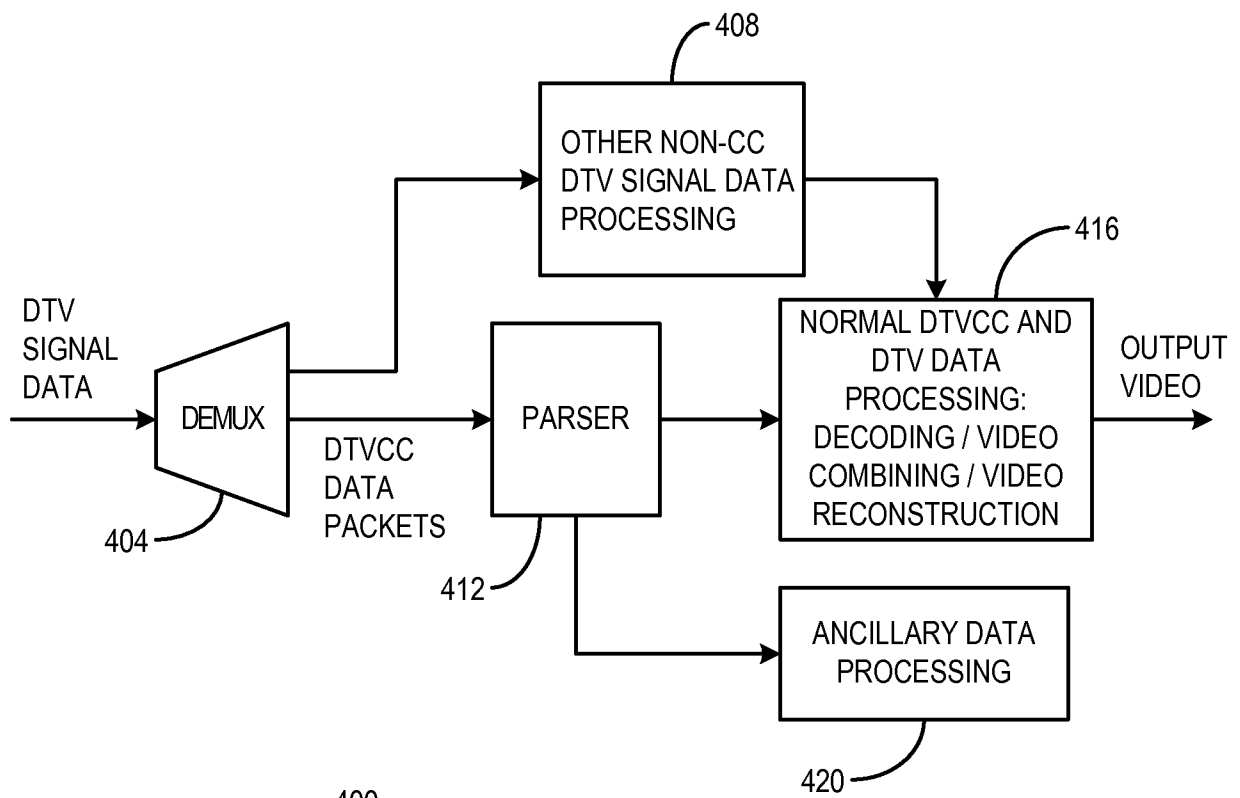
408

OTHER NON-CC DTV SIGNAL DATA PROCESSING

416

DTV SIGNAL DATA

DEMUX

DTVCC DATA PACKETS

PARSER

NORMAL DTVCC AND DTV DATA PROCESSING: DECODING / VIDEO COMBINING / VIDEO RECONSTRUCTION

OUTPUT VIDEO

404

412

ANCILLARY DATA PROCESSING

420

400